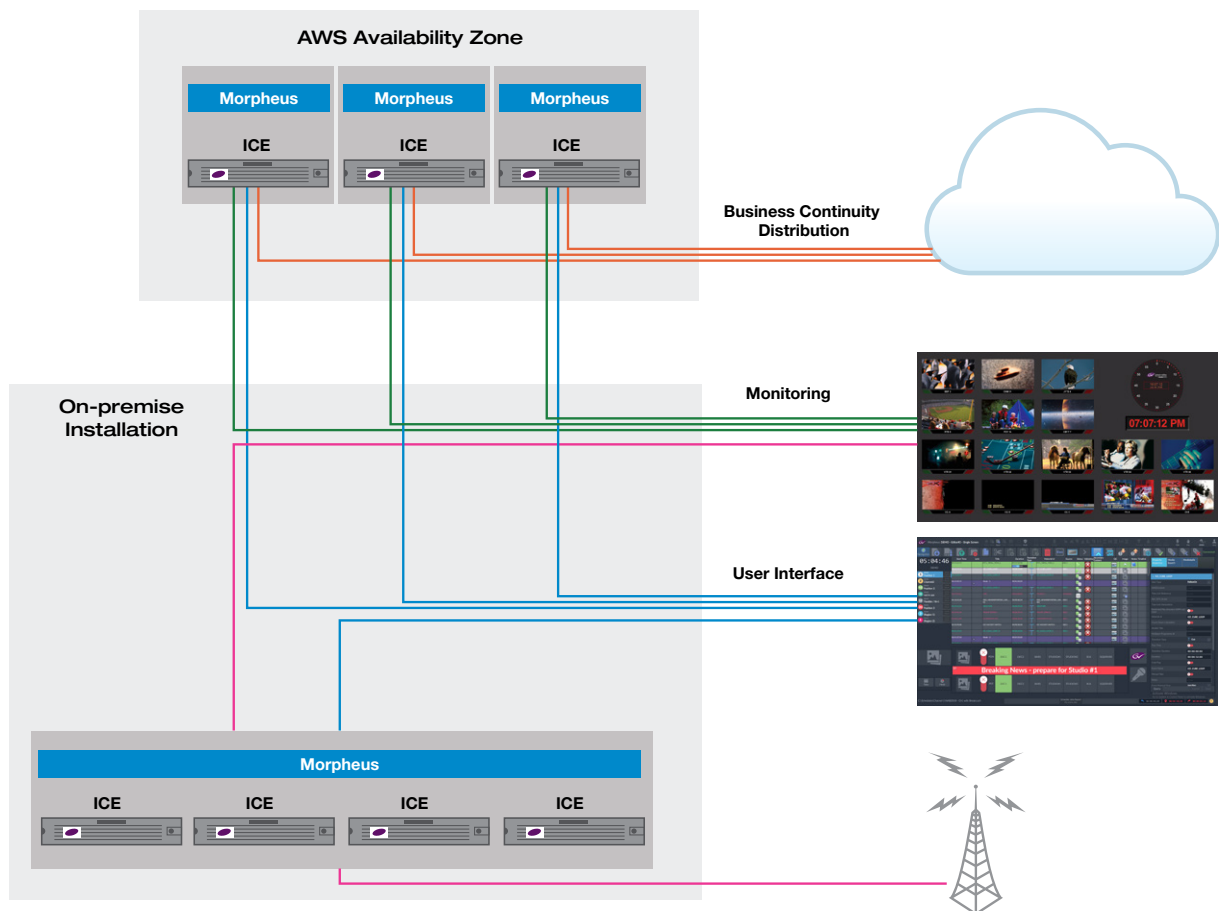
AWS Availability Zone

Morpheus

ICE

Morpheus

ICE

Morpheus

ICE

Business Continuity Distribution

Monitoring

07:07:12 PM

On-premise Installation

User Interface

05:04:46

Breaking News - prepare for Studio #1

Morpheus

ICE

ICE

ICE

ICE